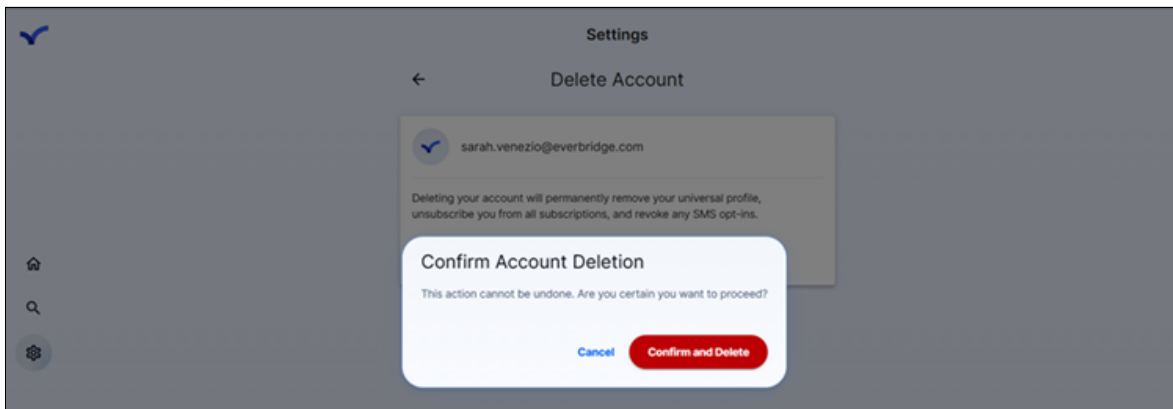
Settings

←

Delete Account

sarah.venezio@everbridge.com

Deleting your account will permanently remove your universal profile, unsubscribe you from all subscriptions, and revoke any SMS opt-ins.

Confirm Account Deletion

This action cannot be undone. Are you certain you want to proceed?

Cancel

Confirm and Delete